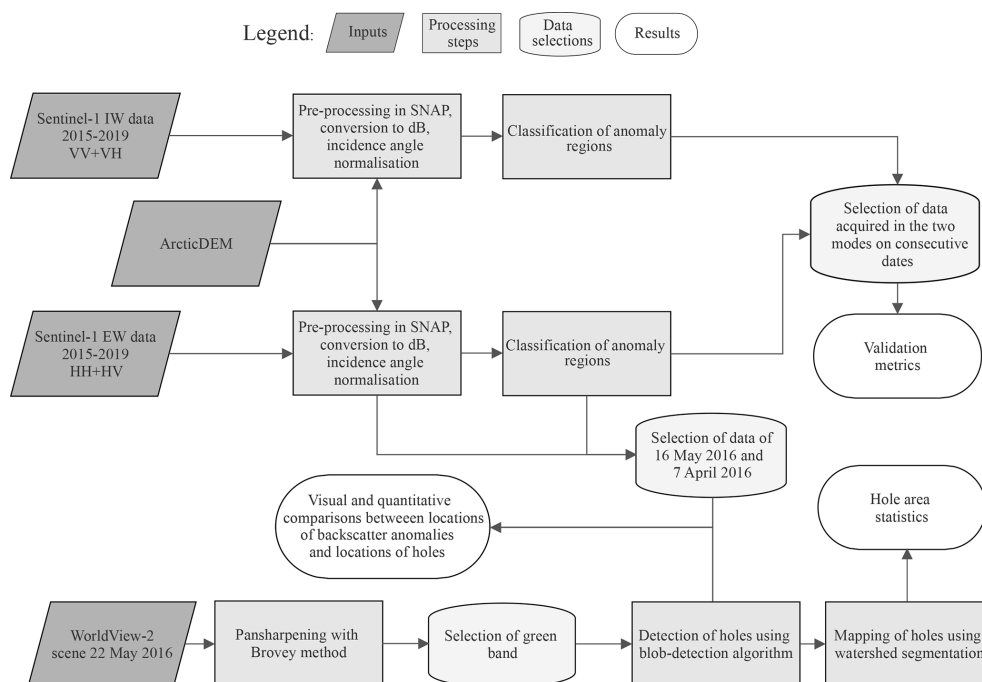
Legend: Inputs Processing steps Data selections Results

Sentinel-1 IW data 2015-2019 VV+VH

Pre-processing in SNAP, conversion to dB, incidence angle normalisation

Classification of anomaly regions

ArcticDEM

Selection of data acquired in the two modes on consecutive dates

Sentinel-1 EW data 2015-2019 HH+HV

Pre-processing in SNAP, conversion to dB, incidence angle normalisation

Classification of anomaly regions

Validation metrics

Selection of data of 16 May 2016 and 7 April 2016

Visual and quantitative comparisons between locations of backscatter anomalies and locations of holes

Hole area statistics

WorldView-2 scene 22 May 2016

Pansharpening with Brovey method

Selection of green band

Detection of holes using blob-detection algorithm

Mapping of holes using watershed segmentation